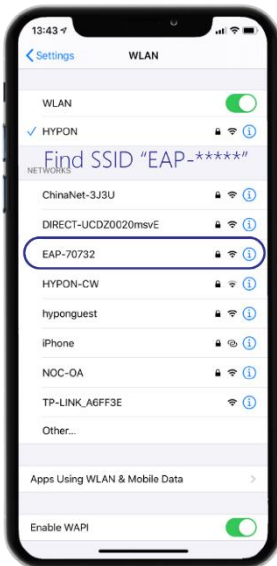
13:43

< Settings WLAN

WLAN

✓ HYPON

NETWORKS

Find SSID "EAP-*****"

ChinaNet-3J3U

DIRECT-UCDZ0020msvE

EAP-70732

HYPON-CW

hyponguest

iPhone

NOC-OA

TP-LINK_A6FF3E

Other...

Apps Using WLAN & Mobile Data

Enable WAPI